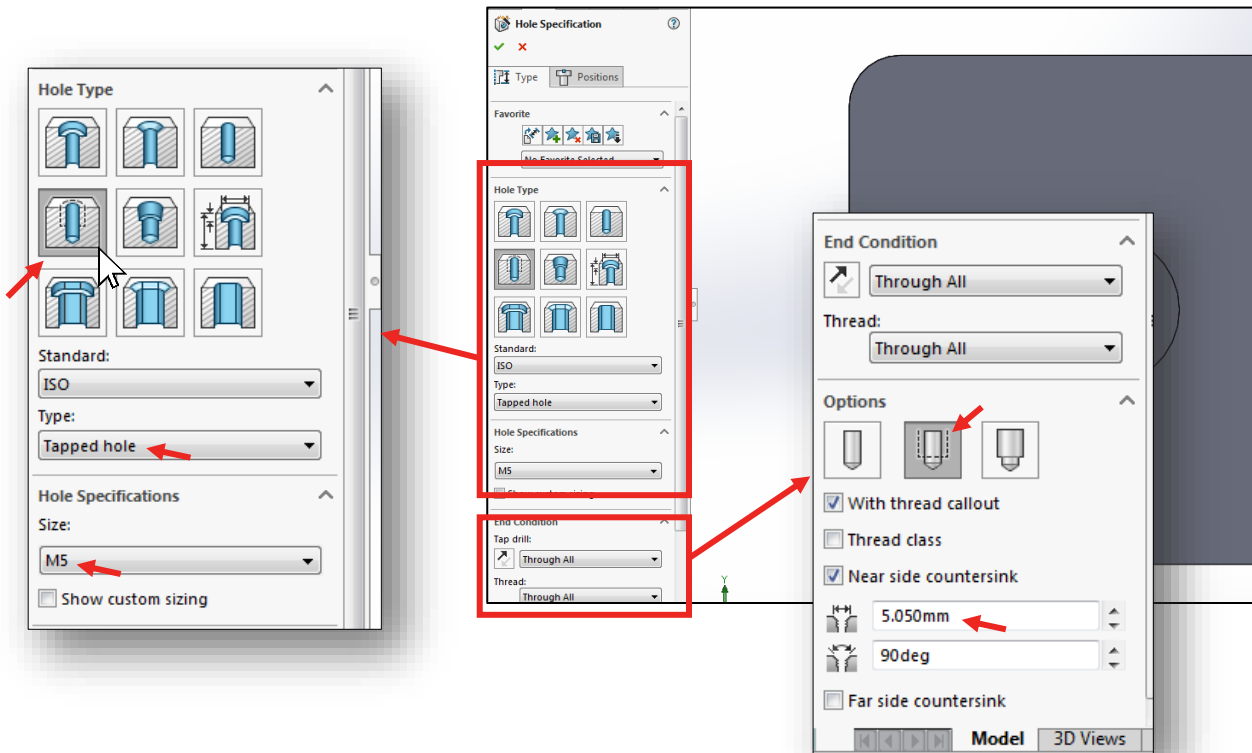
Hole Type

Standard:
ISO
Type:
Tapped hole

Hole Specifications
Size:
M5
Show custom sizing

Hole Specification
Type
Positions

Favorite
No Favorite Selected

Hole Type
Standard:
ISO
Type:
Tapped hole

Hole Specifications
Size:
M5
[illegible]

End Condition
Tap drill:
Through All
Thread:
Through All

End Condition
Through All
Thread:
Through All

Options
With thread callout
Thread class
Near side countersink
5.050mm
90deg
Far side countersink

Model
3D Views